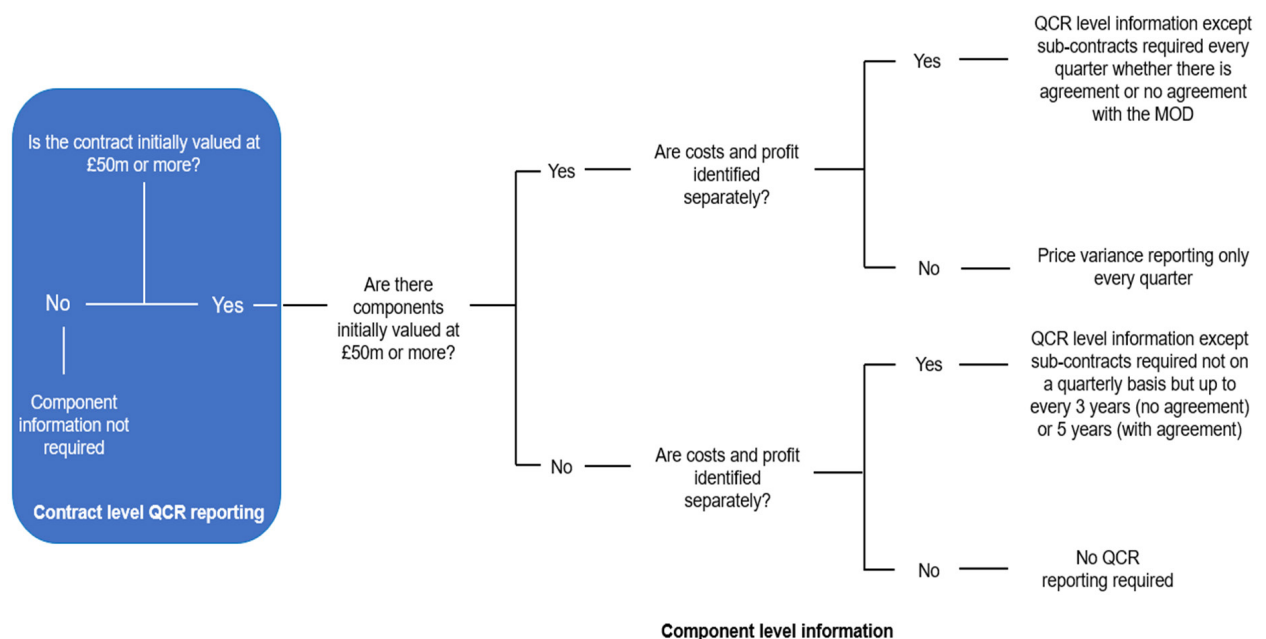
Is the contract initially valued at £50m or more?

No

Yes

Component information not required

Contract level QCR reporting

Are there components initially valued at £50m or more?

Yes

Are costs and profit identified separately?

Yes

QCR level information except sub-contracts required every quarter whether there is agreement or no agreement with the MOD

No

Price variance reporting only every quarter

No

Are costs and profit identified separately?

Yes

QCR level information except sub-contracts required not on a quarterly basis but up to every 3 years (no agreement) or 5 years (with agreement)

No

No QCR reporting required

Component level information